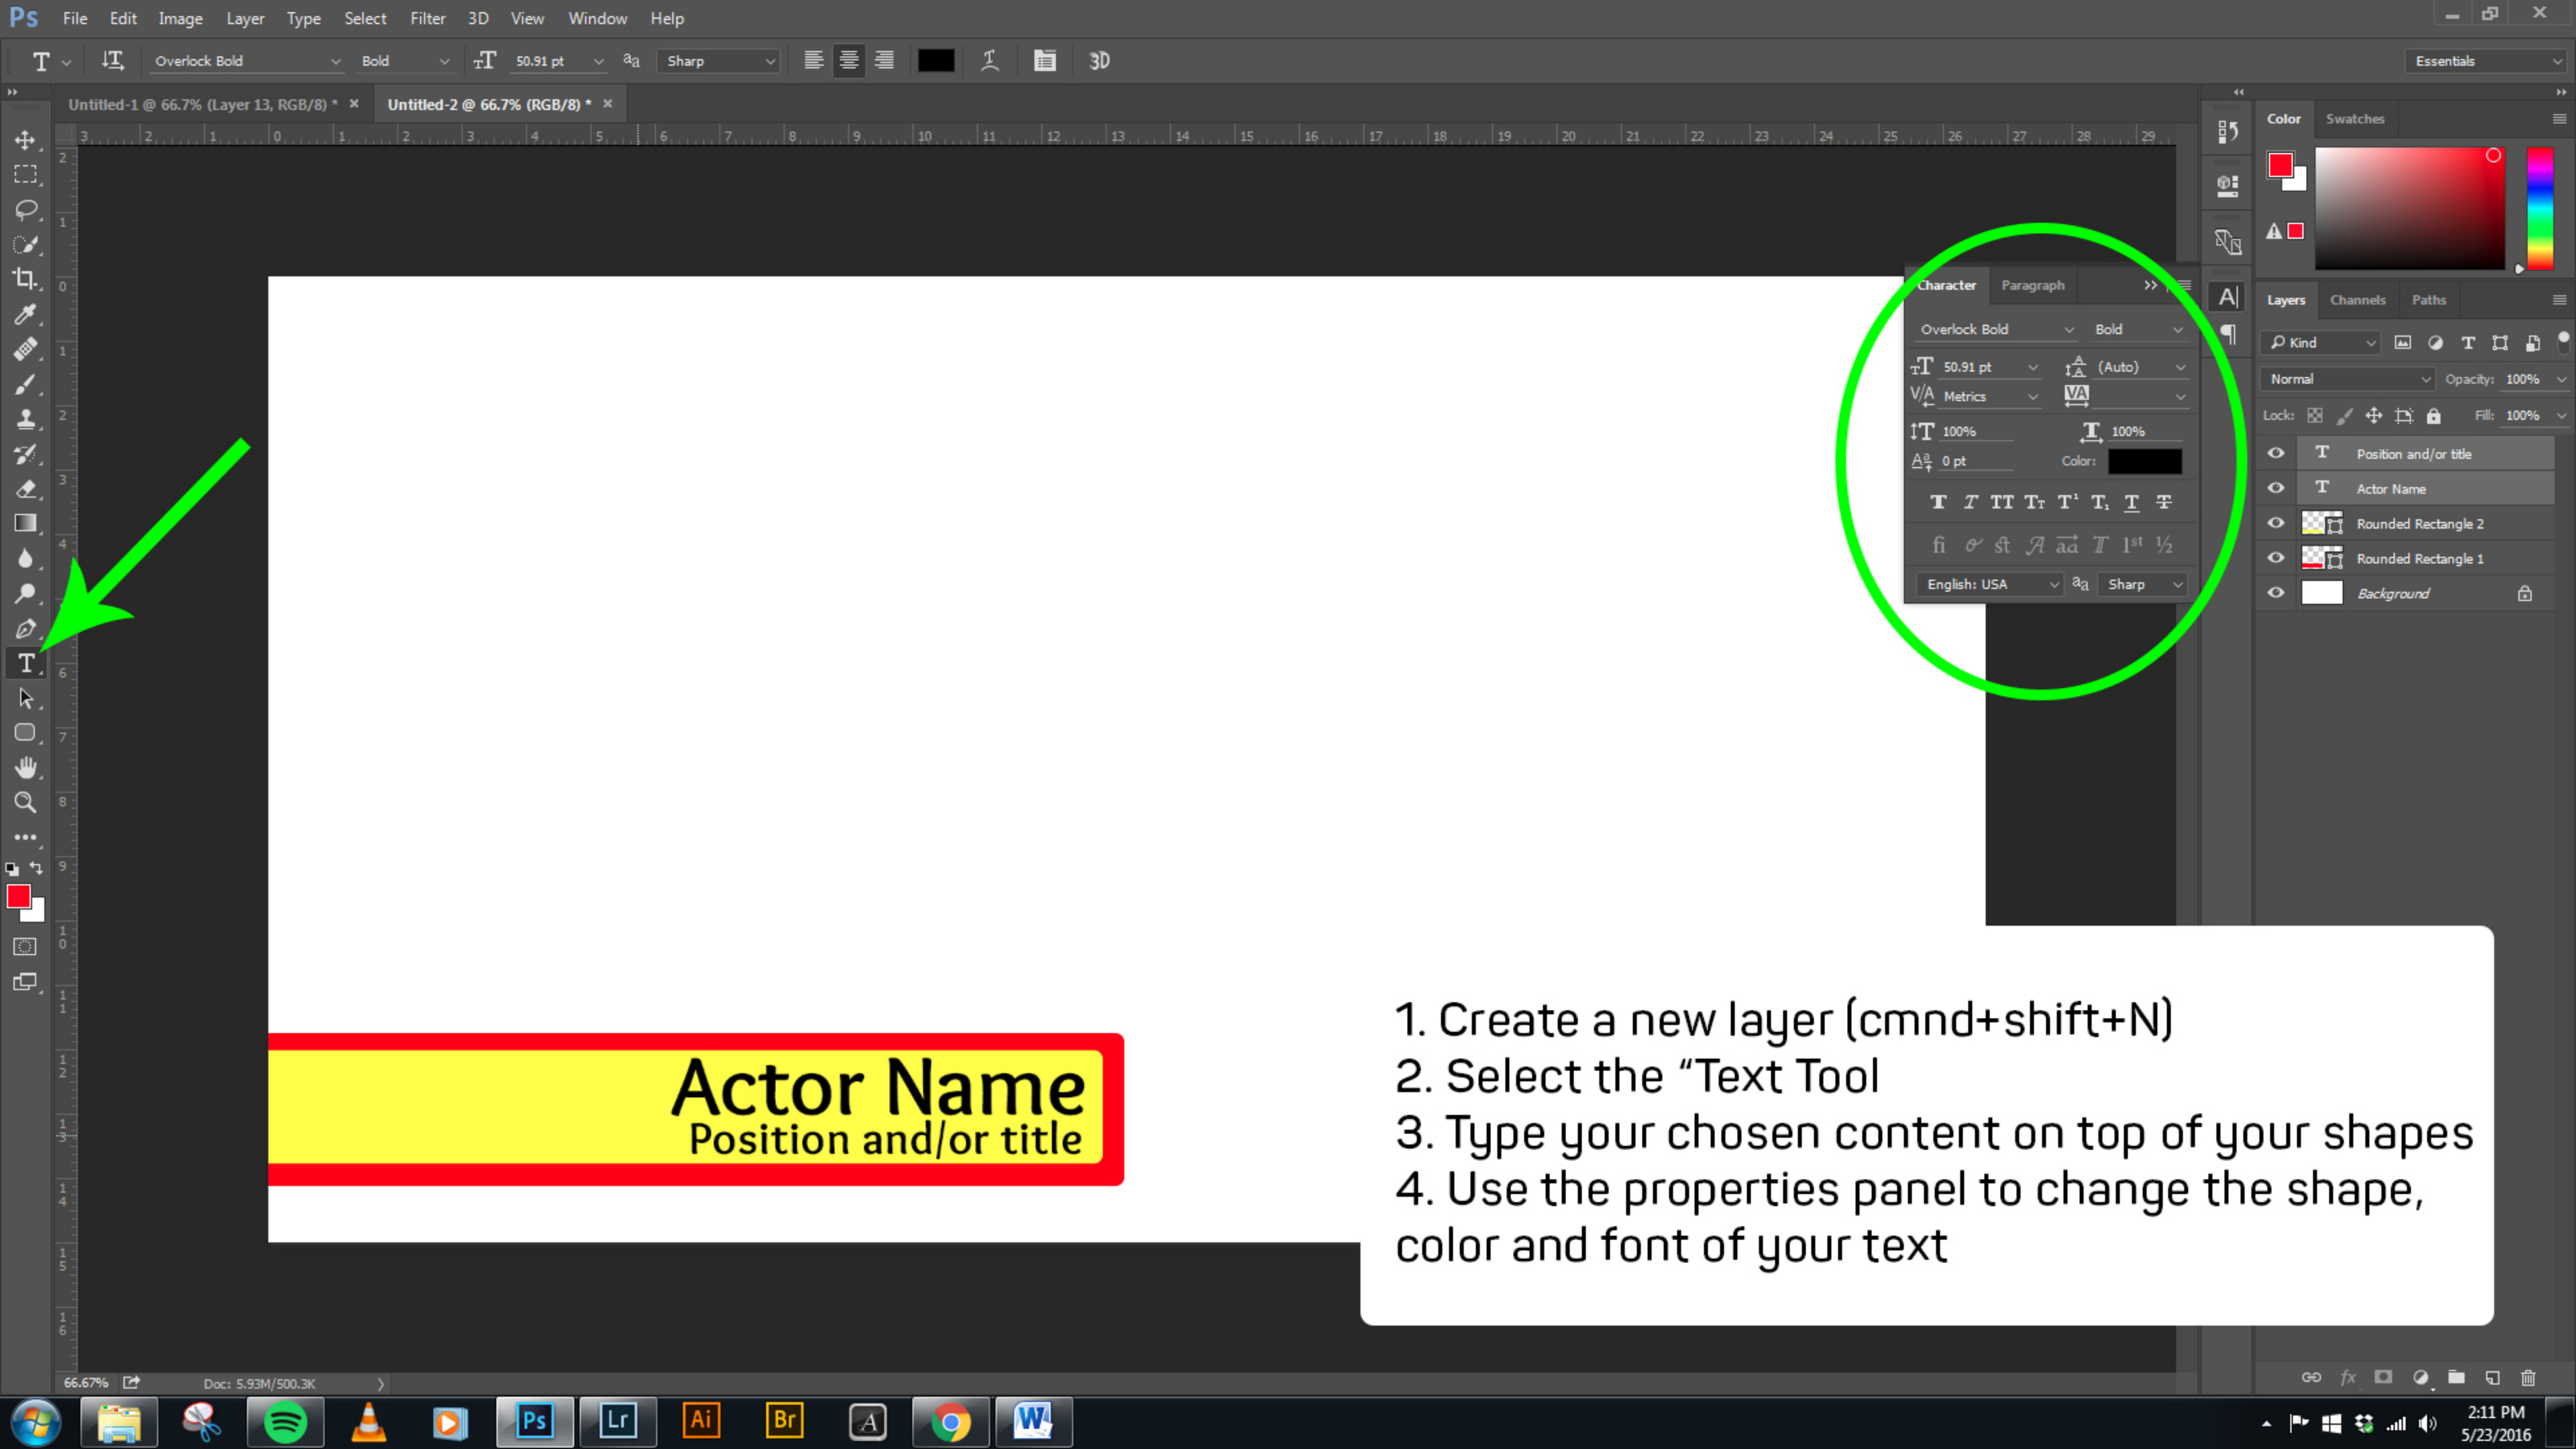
Ps File Edit Image Layer Type Select Filter 3D View Window Help

Overlock Bold Bold 50.91 pt Sharp 3D

Essentials

Untitled-1 @ 66.7% (Layer 13, RGB/8) * × Untitled-2 @ 66.7% (RGB/8) * ×

Color Swatches

Character Paragraph

Overlock Bold Bold
50.91 pt (Auto)
Metrics
100% 100%
0 pt Color:
English: USA Sharp

Layers Channels Paths

Kind
Normal Opacity: 100%
Lock: Fill: 100%

Position and/or title
Actor Name
Rounded Rectangle 2
Rounded Rectangle 1
Background

Actor Name
Position and/or title

1. Create a new layer (cmnd+shift+N)
2. Select the "Text Tool
3. Type your chosen content on top of your shapes
4. Use the properties panel to change the shape, color and font of your text

66.67% Doc: 5.93M/500.3K

2:11 PM
5/23/2016